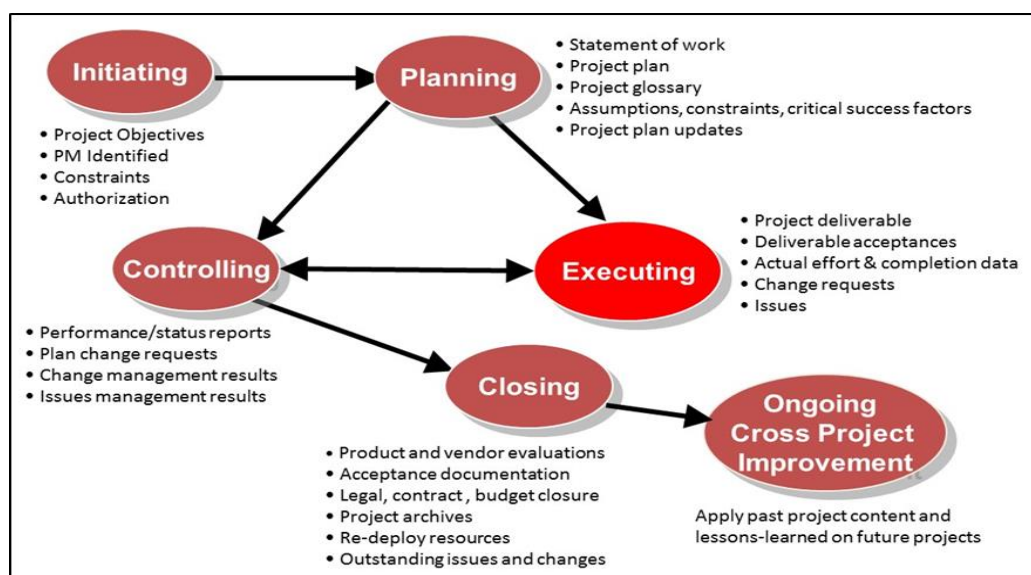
Initiating

Planning

- Statement of work
- Project plan
- Project glossary
- Assumptions, constraints, critical success factors
- Project plan updates

- Project Objectives
- PM Identified
- Constraints
- Authorization

Controlling

Executing

- Project deliverable
- Deliverable acceptances
- Actual effort & completion data
- Change requests
- Issues

- Performance/status reports
- Plan change requests
- Change management results
- Issues management results

Closing

Ongoing Cross Project Improvement

- Product and vendor evaluations
- Acceptance documentation
- Legal, contract , budget closure
- Project archives
- Re-deploy resources
- Outstanding issues and changes

Apply past project content and lessons-learned on future projects